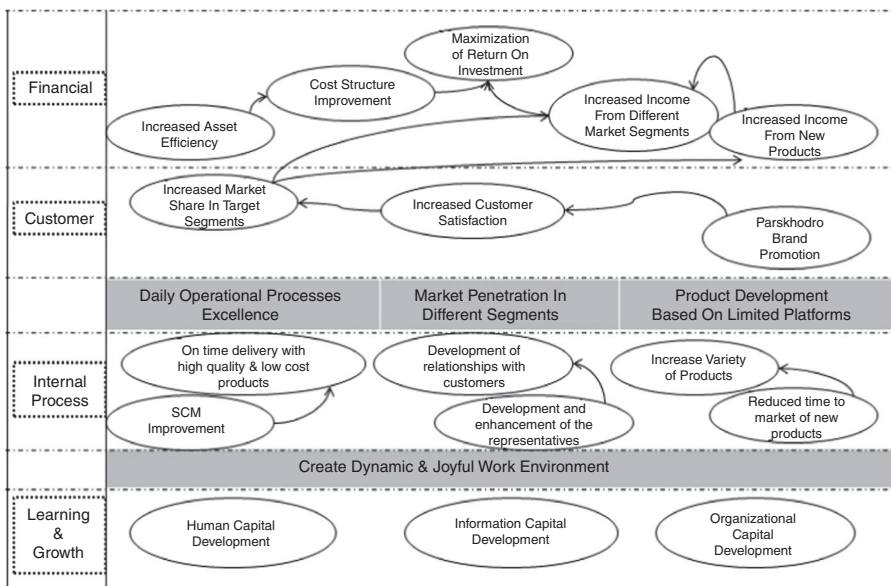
Financial

Maximization of Return On Investment

Cost Structure Improvement

Increased Asset Efficiency

Increased Income From Different Market Segments

Increased Income From New Products

Customer

Increased Market Share In Target Segments

Increased Customer Satisfaction

Parskhodro Brand Promotion

Daily Operational Processes Excellence

Market Penetration In Different Segments

Product Development Based On Limited Platforms

Internal Process

On time delivery with high quality & low cost products

SCM Improvement

Development of relationships with customers

Development and enhancement of the representatives

Increase Variety of Products

Reduced time to market of new products

Create Dynamic & Joyful Work Environment

Learning & Growth

Human Capital Development

Information Capital Development

Organizational Capital Development